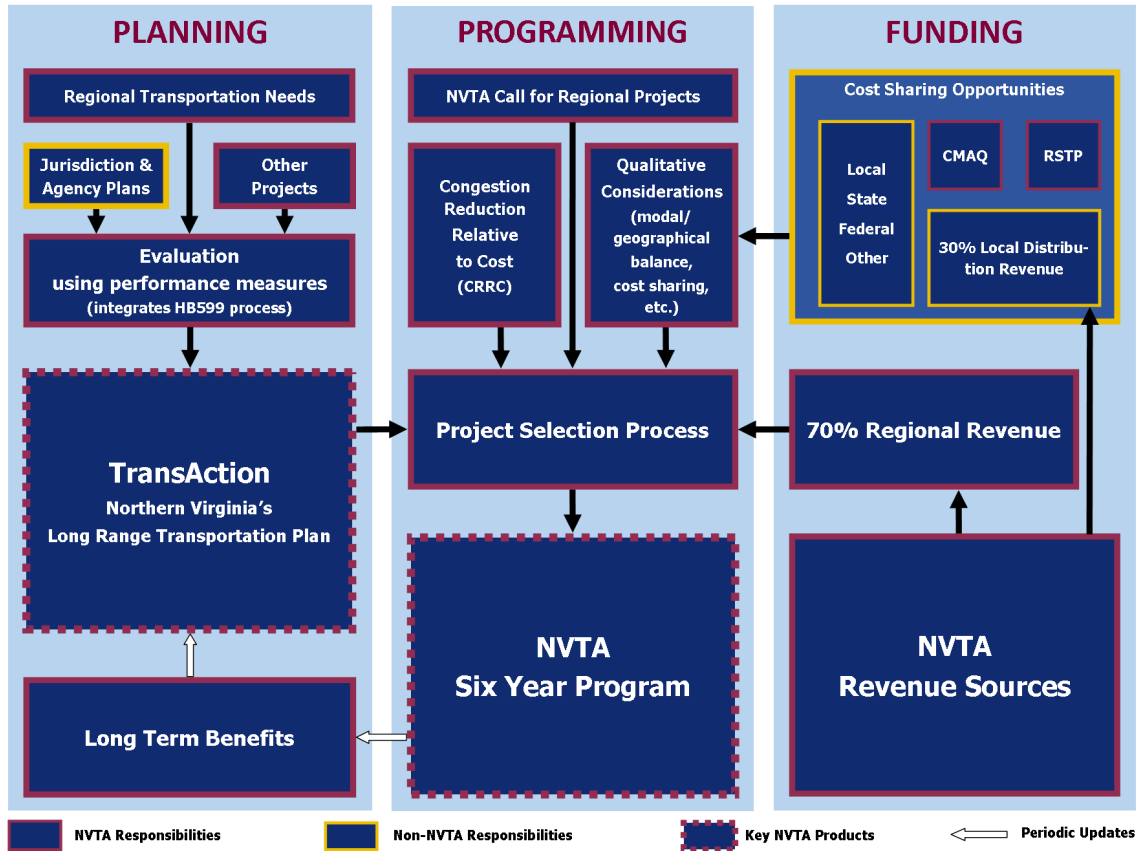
PLANNING

Regional Transportation Needs

Jurisdiction & Agency Plans

Other Projects

Evaluation using performance measures (integrates HB599 process)

TransAction
Northern Virginia's Long Range Transportation Plan

Long Term Benefits

PROGRAMMING

NVTA Call for Regional Projects

Congestion Reduction Relative to Cost (CRRC)

Qualitative Considerations (modal/ geographical balance, cost sharing, etc.)

Project Selection Process

NVTA
Six Year Program

FUNDING

Cost Sharing Opportunities

Local
State
Federal
Other

CMAQ

RSTP

30% Local Distribution Revenue

70% Regional Revenue

NVTA
Revenue Sources

NVTA Responsibilities

Non-NVTA Responsibilities

Key NVTA Products

Periodic Updates